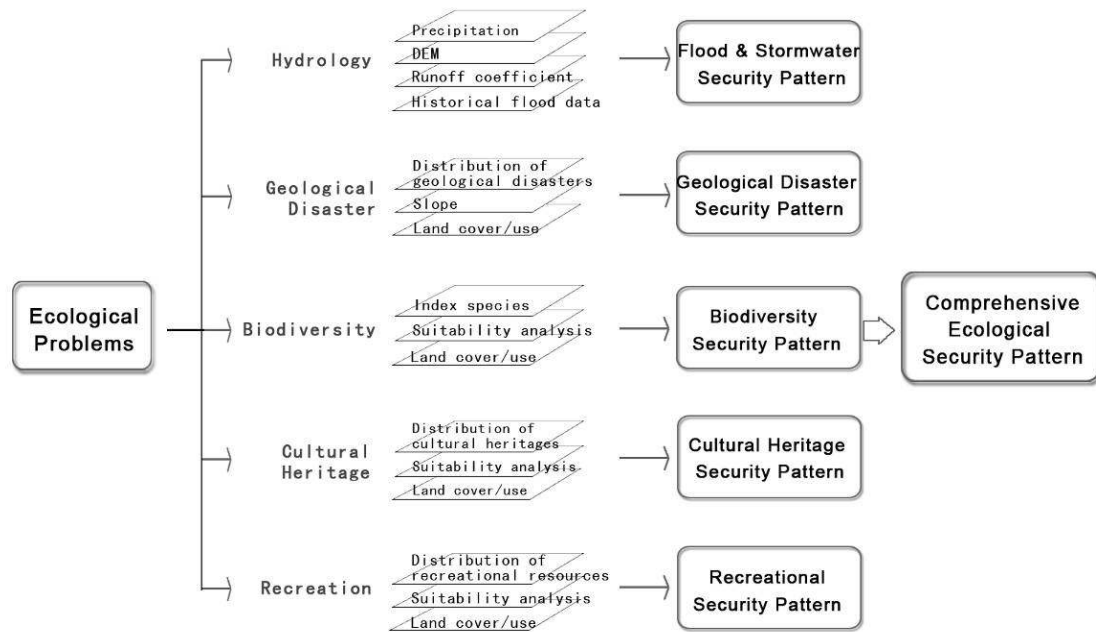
Ecological Problems

Hydrology

Precipitation
DEM
Runoff coefficient
Historical flood data

Flood & Stormwater Security Pattern

Geological Disaster

Distribution of geological disasters
Slope
Land cover/use

Geological Disaster Security Pattern

Biodiversity

Index species
Suitability analysis
Land cover/use

Biodiversity Security Pattern

Comprehensive Ecological Security Pattern

Cultural Heritage

Distribution of cultural heritages
Suitability analysis
Land cover/use

Cultural Heritage Security Pattern

Recreation

Distribution of recreational resources
Suitability analysis
Land cover/use

Recreational Security Pattern